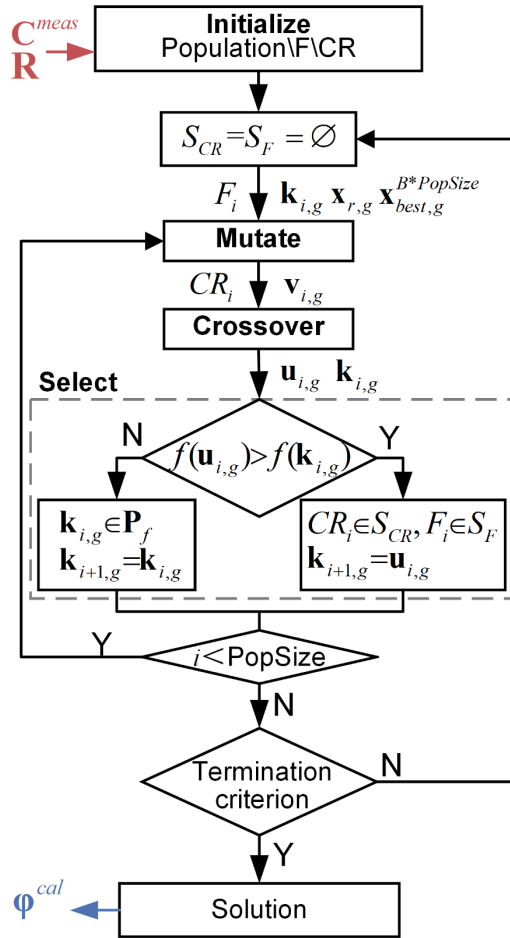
$\mathbf{C}^{meas}$
$\mathbf{R}$

**Initialize**
Population\F\CR

$S_{CR}=S_F=\varnothing$

$F_i$ $\mathbf{k}_{i,g}$ $\mathbf{x}_{r,g}$ $\mathbf{x}_{best,g}^{B*PopSize}$

**Mutate**

$CR_i$ $\mathbf{v}_{i,g}$

**Crossover**

**Select**

$\mathbf{u}_{i,g}$ $\mathbf{k}_{i,g}$

N

Y

$f(\mathbf{u}_{i,g})>f(\mathbf{k}_{i,g})$

$\mathbf{k}_{i,g}\in\mathbf{P}_f$
$\mathbf{k}_{i+1,g}=\mathbf{k}_{i,g}$

$CR_i\in S_{CR}, F_i\in S_F$
$\mathbf{k}_{i+1,g}=\mathbf{u}_{i,g}$

Y

$i<$PopSize

N

Termination criterion

N

Y

$\boldsymbol{\varphi}^{cal}$

Solution